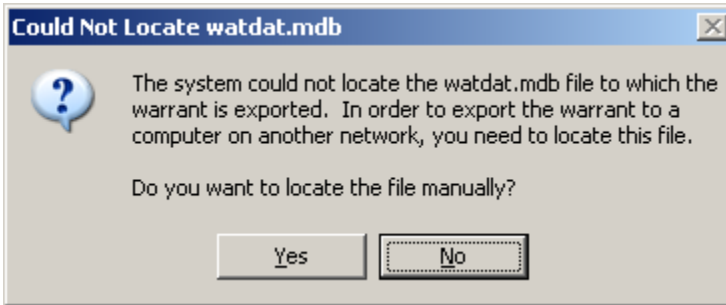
Could Not Locate watdat.mdb

The system could not locate the watdat.mdb file to which the warrant is exported.  In order to export the warrant to a computer on another network, you need to locate this file.

Do you want to locate the file manually?

Yes

No